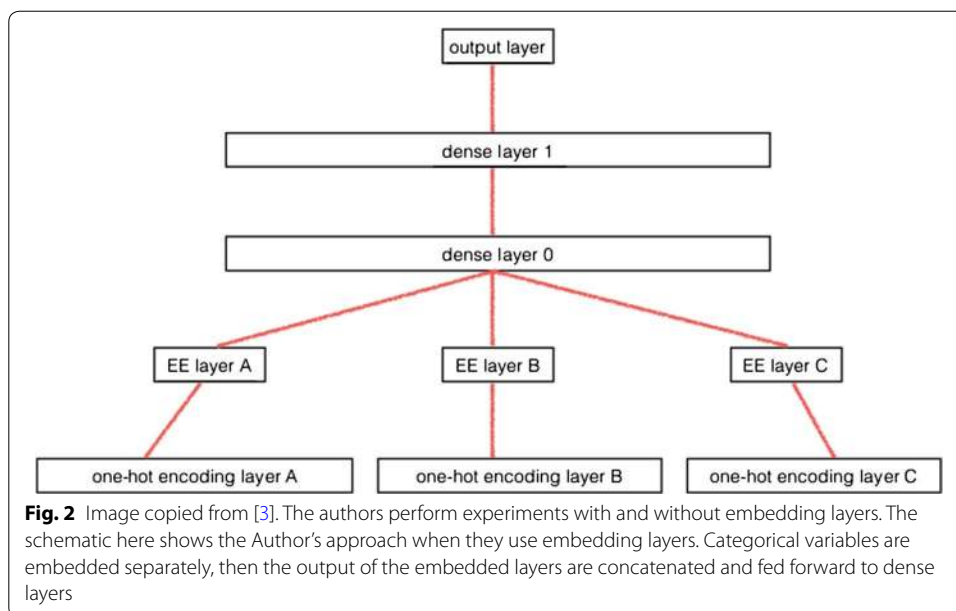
output layer

dense layer 1

dense layer 0

EE layer A

EE layer B

EE layer C

one-hot encoding layer A

one-hot encoding layer B

one-hot encoding layer C

**Fig. 2** Image copied from [3]. The authors perform experiments with and without embedding layers. The schematic here shows the Author's approach when they use embedding layers. Categorical variables are embedded separately, then the output of the embedded layers are concatenated and fed forward to dense layers